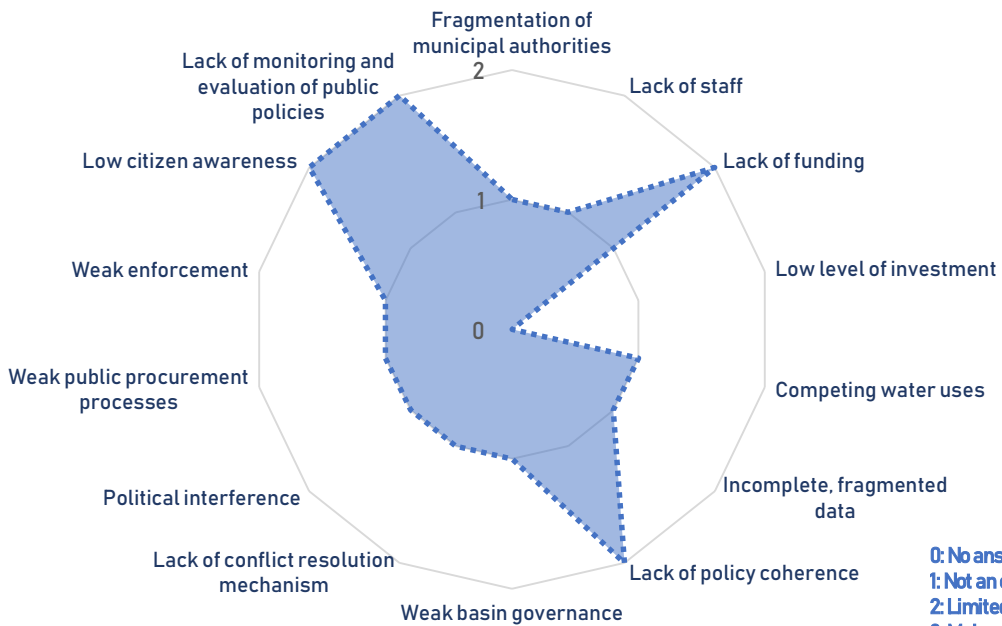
Fragmentation of municipal authorities

Lack of staff

Lack of funding

Low level of investment

Competing water uses

Incomplete, fragmented data

Lack of policy coherence

Weak basin governance

Lack of conflict resolution mechanism

Political interference

Weak public procurement processes

Weak enforcement

Low citizen awareness

Lack of monitoring and evaluation of public policies

2

1

0

0: No ans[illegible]
1: Not an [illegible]
2: Limite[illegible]